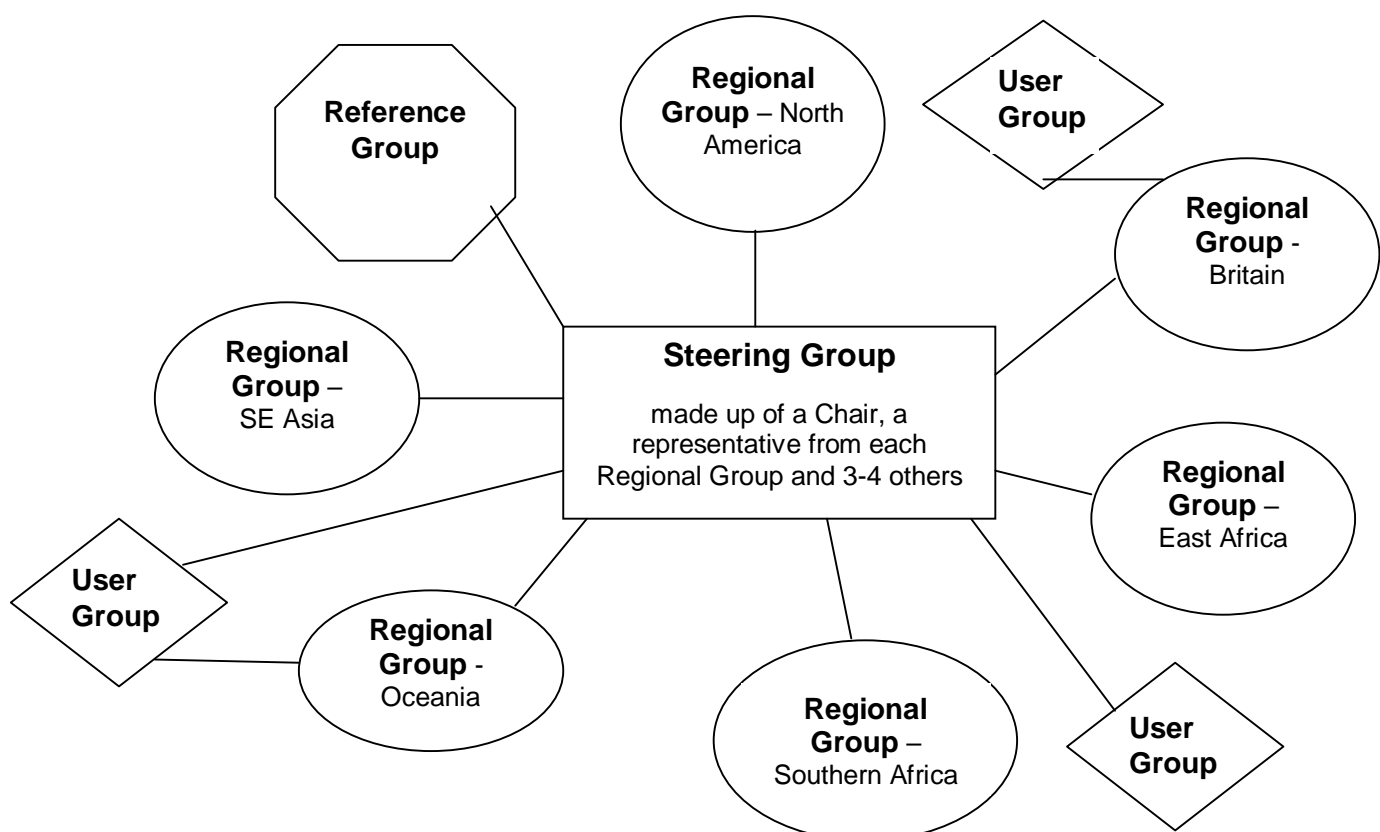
Reference Group

Regional Group – North America

User Group

Regional Group - Britain

Regional Group – SE Asia

Steering Group

made up of a Chair, a representative from each Regional Group and 3-4 others

Regional Group – East Africa

User Group

Regional Group - Oceania

Regional Group – Southern Africa

User Group